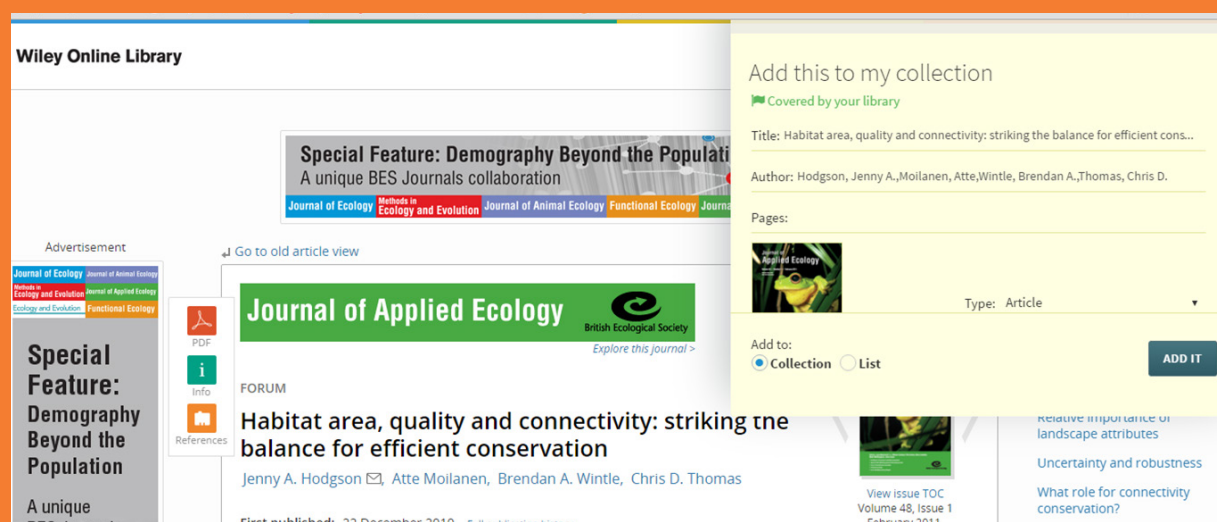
Wiley Online Library

Special Feature: Demography Beyond the Populati
A unique BES Journals collaboration
Journal of Ecology | Methods in Ecology and Evolution | Journal of Animal Ecology | Functional Ecology | Journa

Advertisement

Journal of Ecology | Journal of Animal Ecology | Methods in Ecology and Evolution | Journal of Applied Ecology | Ecology and Evolution | Functional Ecology

Special Feature: Demography Beyond the Population

A unique

Go to old article view

PDF
Info
References

Journal of Applied Ecology
British Ecological Society
Explore this journal >

FORUM

Habitat area, quality and connectivity: striking the balance for efficient conservation

Jenny A. Hodgson, Atte Moilanen, Brendan A. Wintle, Chris D. Thomas

First published: 22 December 2010

View issue TOC
Volume 48, Issue 1
February 2011

Relative importance of landscape attributes

Uncertainty and robustness

What role for connectivity conservation?

Add this to my collection

Covered by your library

Title: Habitat area, quality and connectivity: striking the balance for efficient cons...

Author: Hodgson, Jenny A.,Moilanen, Atte,Wintle, Brendan A.,Thomas, Chris D.

Pages:

Journal of Applied Ecology

Type: Article

Add to:
Collection
List

ADD IT